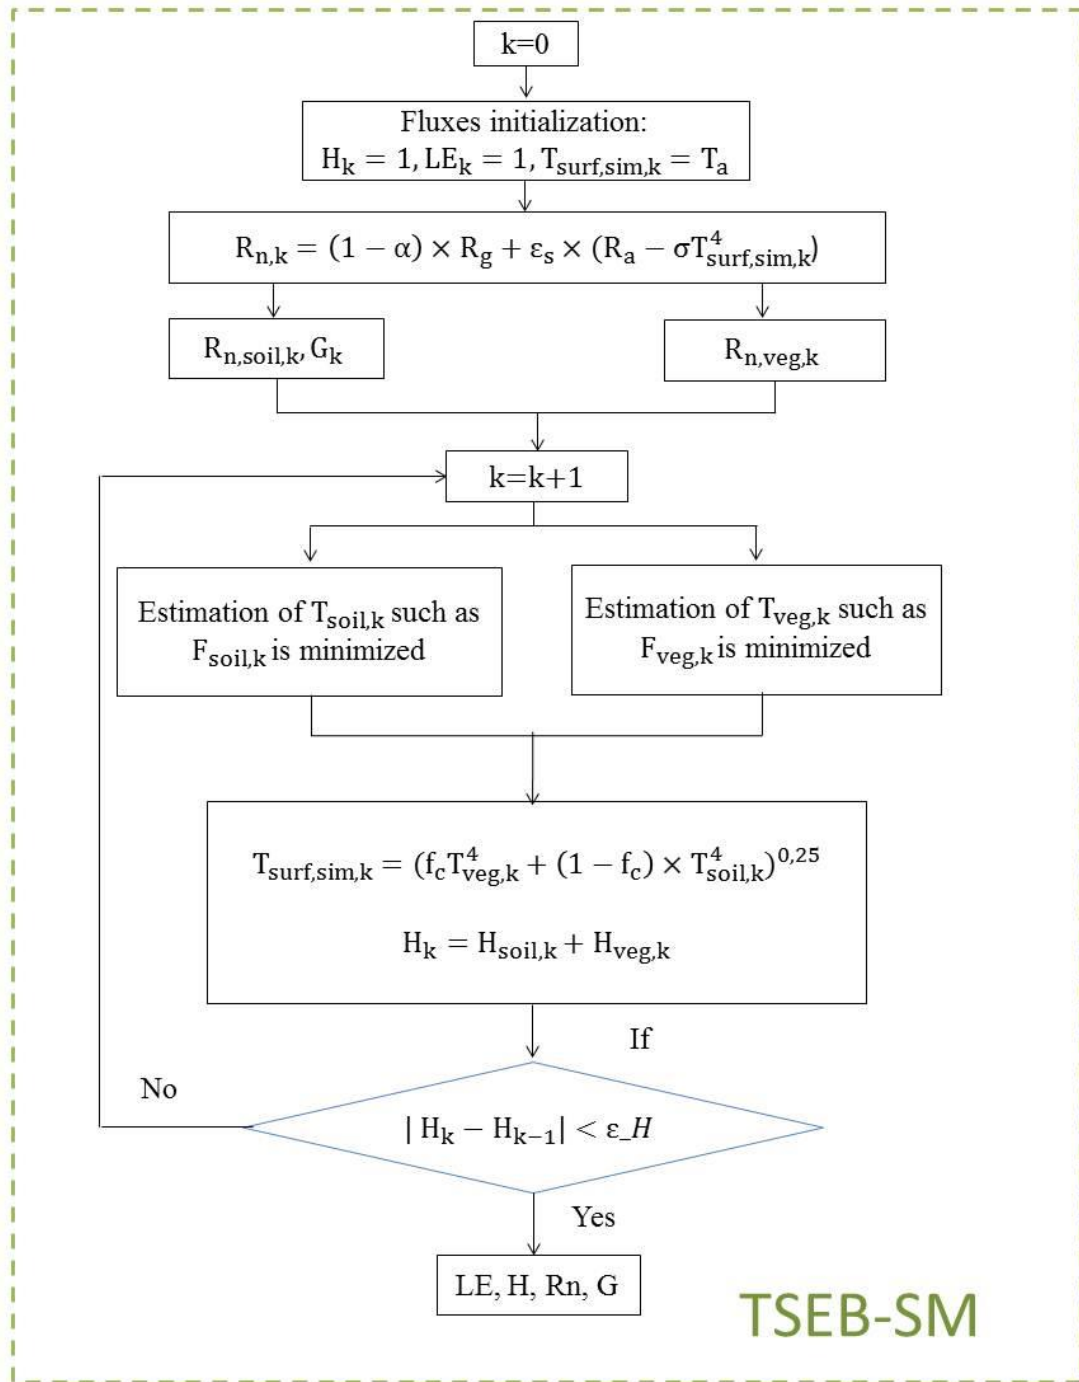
k=0

Fluxes initialization:
$H_k = 1, LE_k = 1, T_{surf,sim,k} = T_a$

$R_{n,k} = (1-\alpha) \times R_g + \varepsilon_s \times (R_a - \sigma T^4_{surf,sim,k})$

$R_{n,soil,k}, G_k$

$R_{n,veg,k}$

k=k+1

Estimation of $T_{soil,k}$ such as $F_{soil,k}$ is minimized

Estimation of $T_{veg,k}$ such as $F_{veg,k}$ is minimized

$T_{surf,sim,k} = (f_c T^4_{veg,k} + (1-f_c) \times T^4_{soil,k})^{0,25}$

$H_k = H_{soil,k} + H_{veg,k}$

If

No

$|H_k - H_{k-1}| < \varepsilon\_H$

Yes

LE, H, Rn, G

TSEB-SM